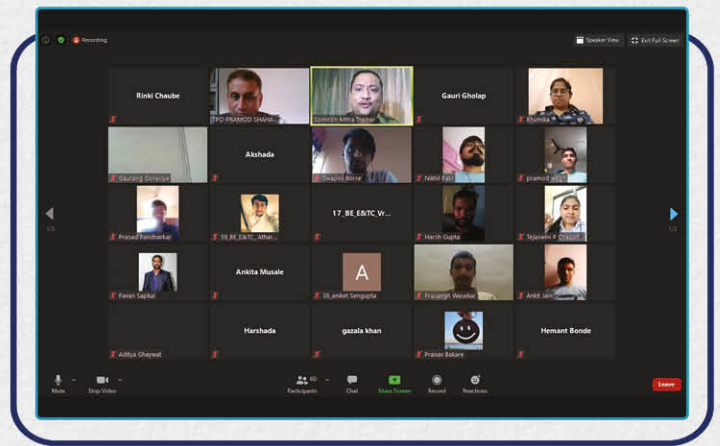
Recording

Speaker View
Exit Full Screen

Rinki Chaube
TPO-PRAMOD SHAHA...
Sinmoy Mitra Thakur
Gauri Gholap
Bhumika

Gaurang Dorasiya
Akshada
Swapnil Borse
Nikhil Patil
pramod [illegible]

1/3
Prasad Pandharkar
59_BE_E&TC_Athar...
17_BE_E&TC_Vr...
Harsh Gupta
Tejaswini P Dhanore
1/3

Pavan Sapkal
Ankita Musale
A
59_aniket Sengupta
Prasanjit Wasekar
Ankit Jain

Aditya Ghaywat
Harshada
gazala khan
Pranav Bakare
Hemant Bonde

Mute
Stop Video
60
Participants
Chat
Share Screen
Record
Reactions
Leave